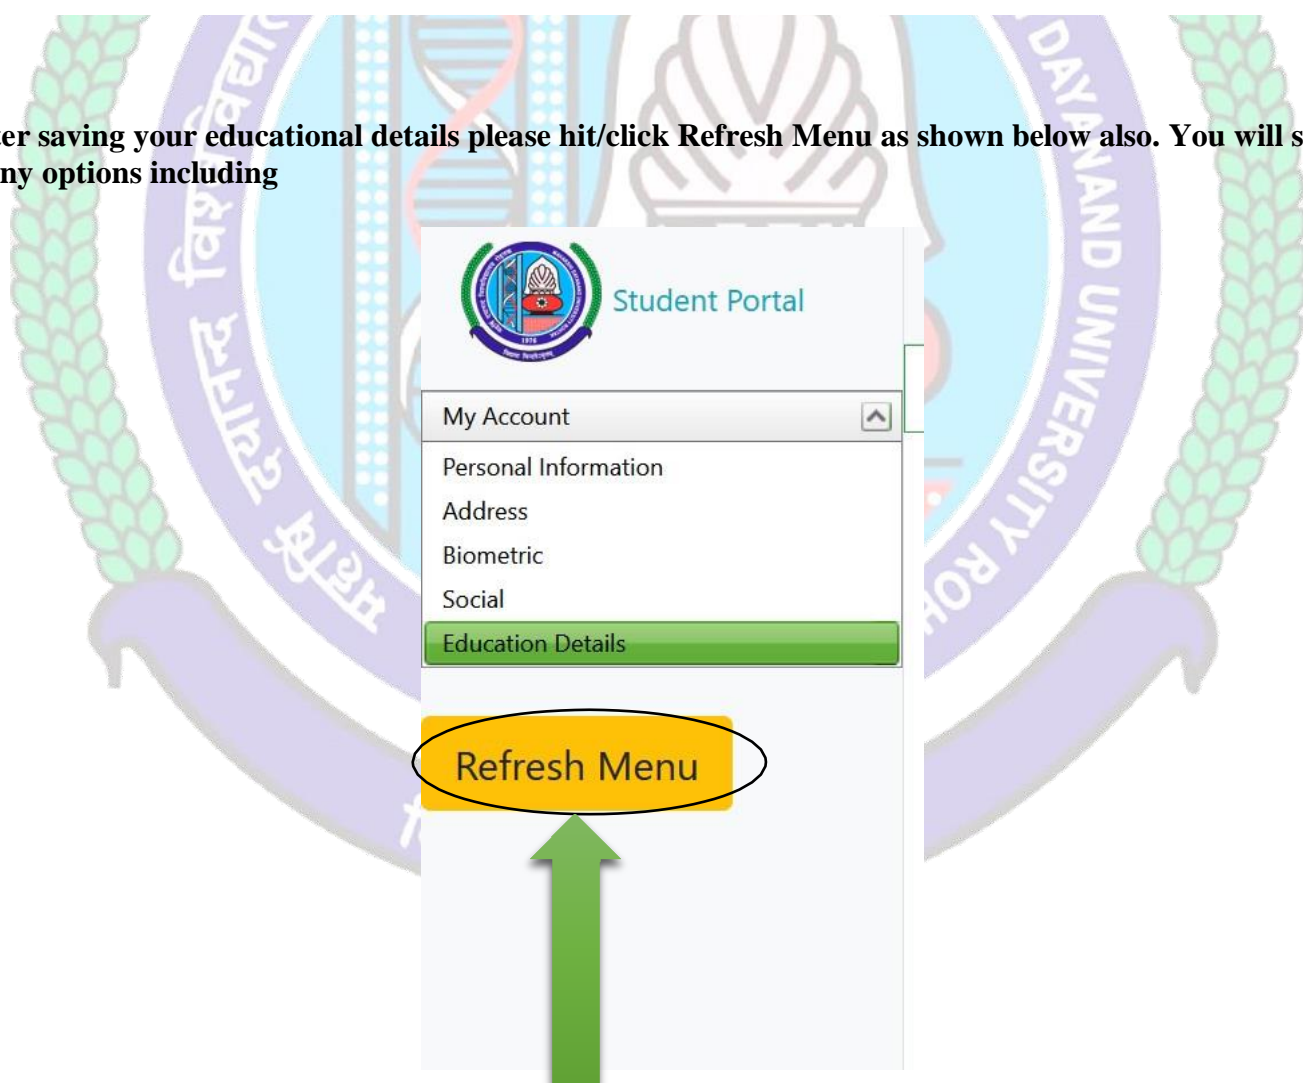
ter saving your educational details please hit/click Refresh Menu as shown below also. You will s ny options including

Student Portal

My Account

Personal Information

Address

Biometric

Social

Education Details

Refresh Menu